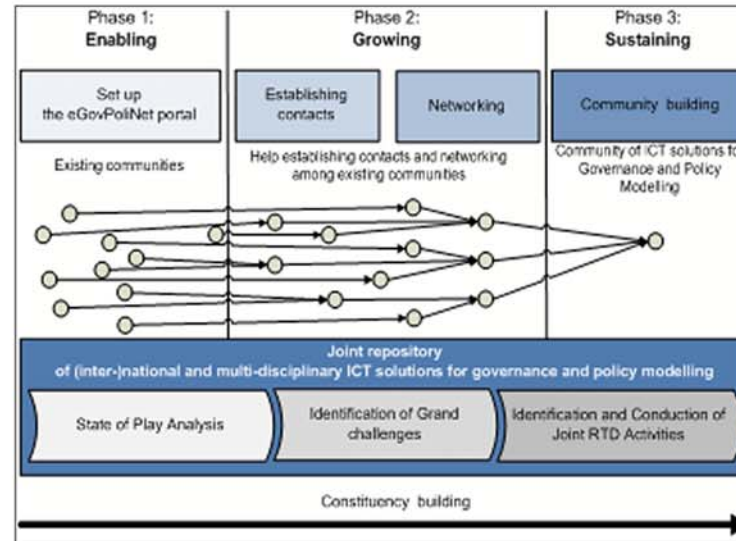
Phase 1:
Enabling

Phase 2:
Growing

Phase 3:
Sustaining

Set up the eGovPoliNet portal

Establishing contacts

Networking

Community building

Existing communities

Help establishing contacts and networking among existing communities

Community of ICT solutions fo Governance and Policy Modeling

Joint repository of (inter-)national and multi-disciplinary ICT solutions for governance and policy modelling

State of Play Analysis

Identification of Grand challenges

Identification and Conduction of Joint RTD Activities

Constituency building